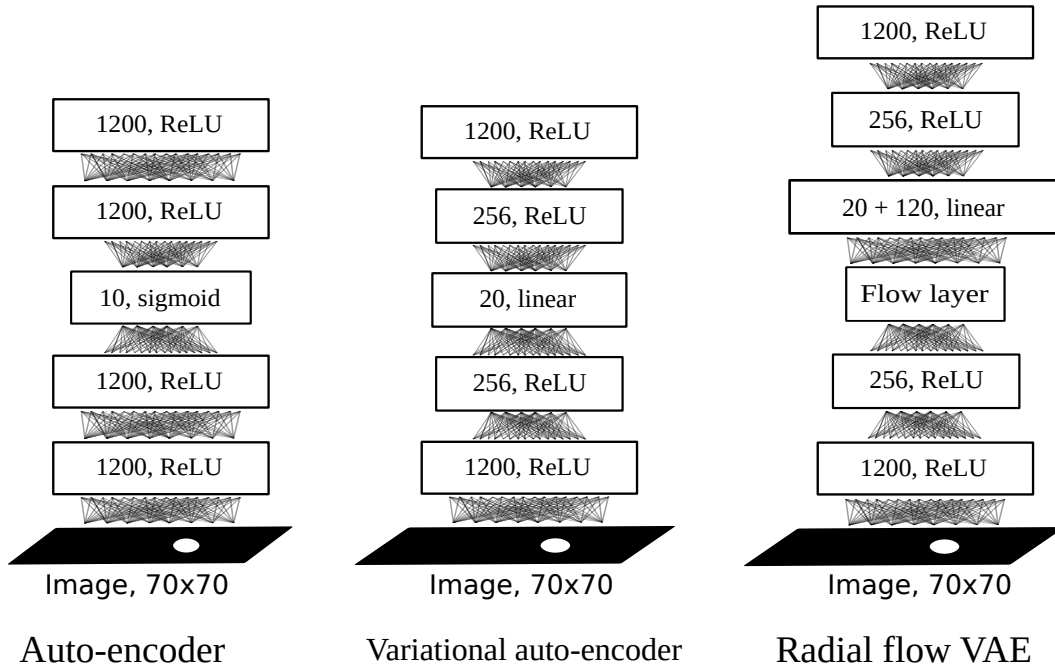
1200, ReLU

1200, ReLU

10, sigmoid

1200, ReLU

1200, ReLU

Image, 70x70

Auto-encoder

1200, ReLU

256, ReLU

20, linear

256, ReLU

1200, ReLU

Image, 70x70

Variational auto-encoder

1200, ReLU

256, ReLU

20 + 120, linear

Flow layer

256, ReLU

1200, ReLU

Image, 70x70

Radial flow VAE